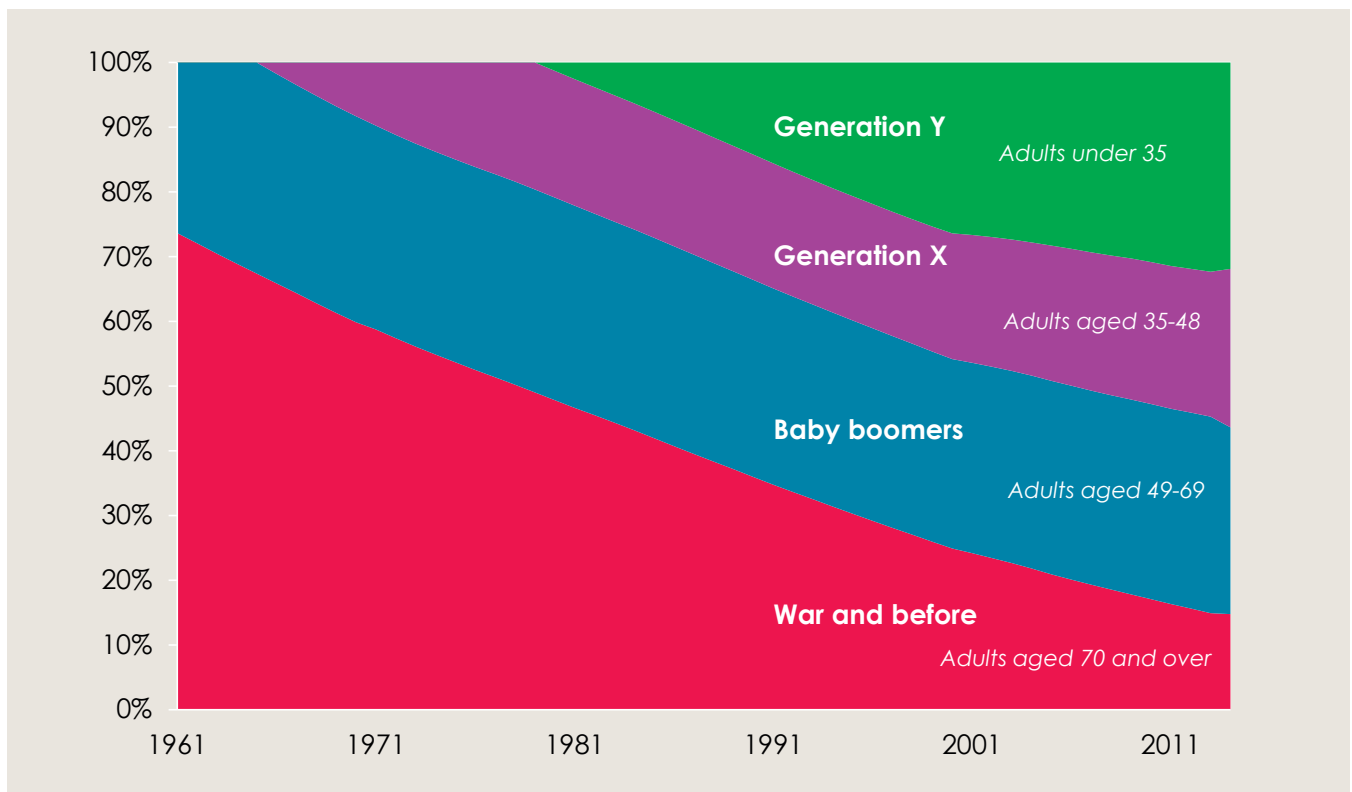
100%
90%
80%
70%
60%
50%
40%
30%
20%
10%
0%

Generation Y
Adults under 35

Generation X
Adults aged 35-48

Baby boomers
Adults aged 49-69

War and before
Adults aged 70 and over

1961
1971
1981
1991
2001
2011